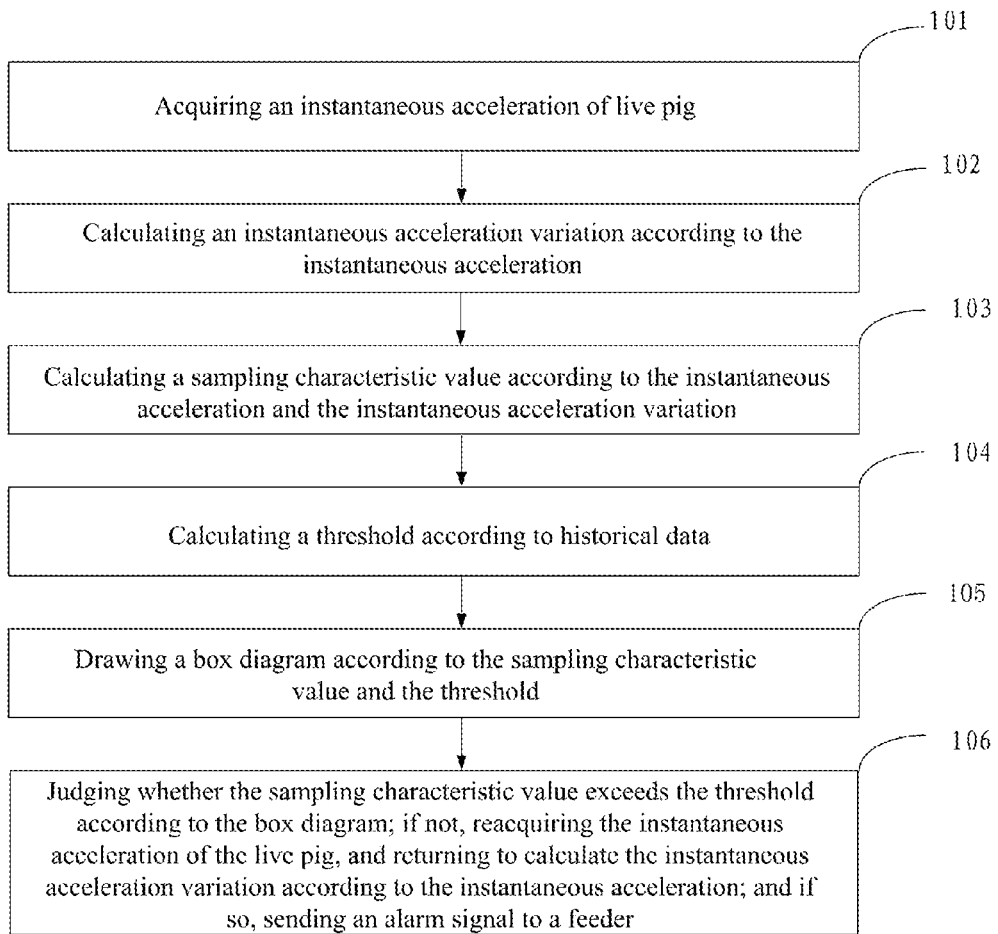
101

Acquiring an instantaneous acceleration of live pig

102

Calculating an instantaneous acceleration variation according to the instantaneous acceleration

103

Calculating a sampling characteristic value according to the instantaneous acceleration and the instantaneous acceleration variation

104

Calculating a threshold according to historical data

105

Drawing a box diagram according to the sampling characteristic value and the threshold

106

Judging whether the sampling characteristic value exceeds the threshold according to the box diagram; if not, reacquiring the instantaneous acceleration of the live pig, and returning to calculate the instantaneous acceleration variation according to the instantaneous acceleration; and if so, sending an alarm signal to a feeder